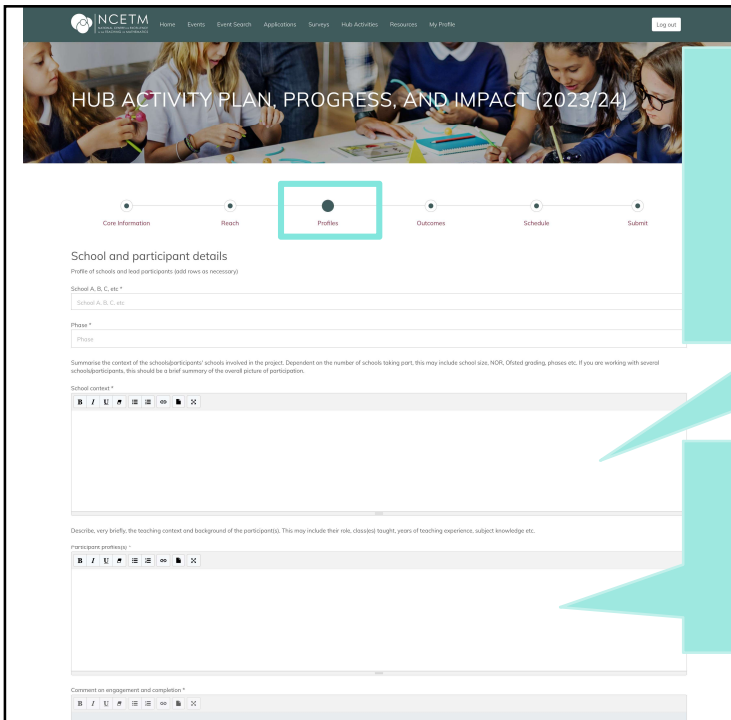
NCETM NATIONAL CENTRE FOR EXCELLENCE IN THE TEACHING OF MATHEMATICS

Home Events Event Search Applications Surveys Hub Activities Resources My Profile

Log out

HUB ACTIVITY PLAN, PROGRESS, AND IMPACT (2023/24)

Core Information Reach Profiles Outcomes Schedule Submit

School and participant details

Profile of schools and lead participants (add rows as necessary)

School A, B, C, etc *

School A, B, C, etc

Phase *

Phase

Summarise the context of the schools/participants' schools involved in the project. Dependent on the number of schools taking part, this may include school size, NOR, Ofsted grading, phases etc. If you are working with several schools/participants, this should be a brief summary of the overall picture of participation.

School context *

Describe, very briefly, the teaching context and background of the participant(s). This may include their role, class(es) taught, years of teaching experience, subject knowledge etc.

Participant profile(s) *

Comment on engagement and completion *